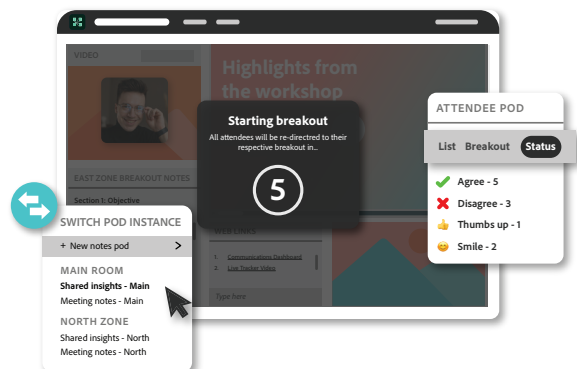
VIDEO

Highlights from the workshop

EAST ZONE BREAKOUT NOTES

Section 1: Objective

Starting breakout

All attendees will be re-directed to their respective breakout in...

5

WEB LINKS

1. Communications Dashboard
2. Live Tracker Video

Type here

ATTENDEE POD

List Breakout Status

Agree - 5
Disagree - 3
Thumbs up - 1
Smile - 2

SWITCH POD INSTANCE

+ New notes pod >

MAIN ROOM
Shared insights - Main
Meeting notes - Main

NORTH ZONE
Shared insights - North
Meeting notes - North